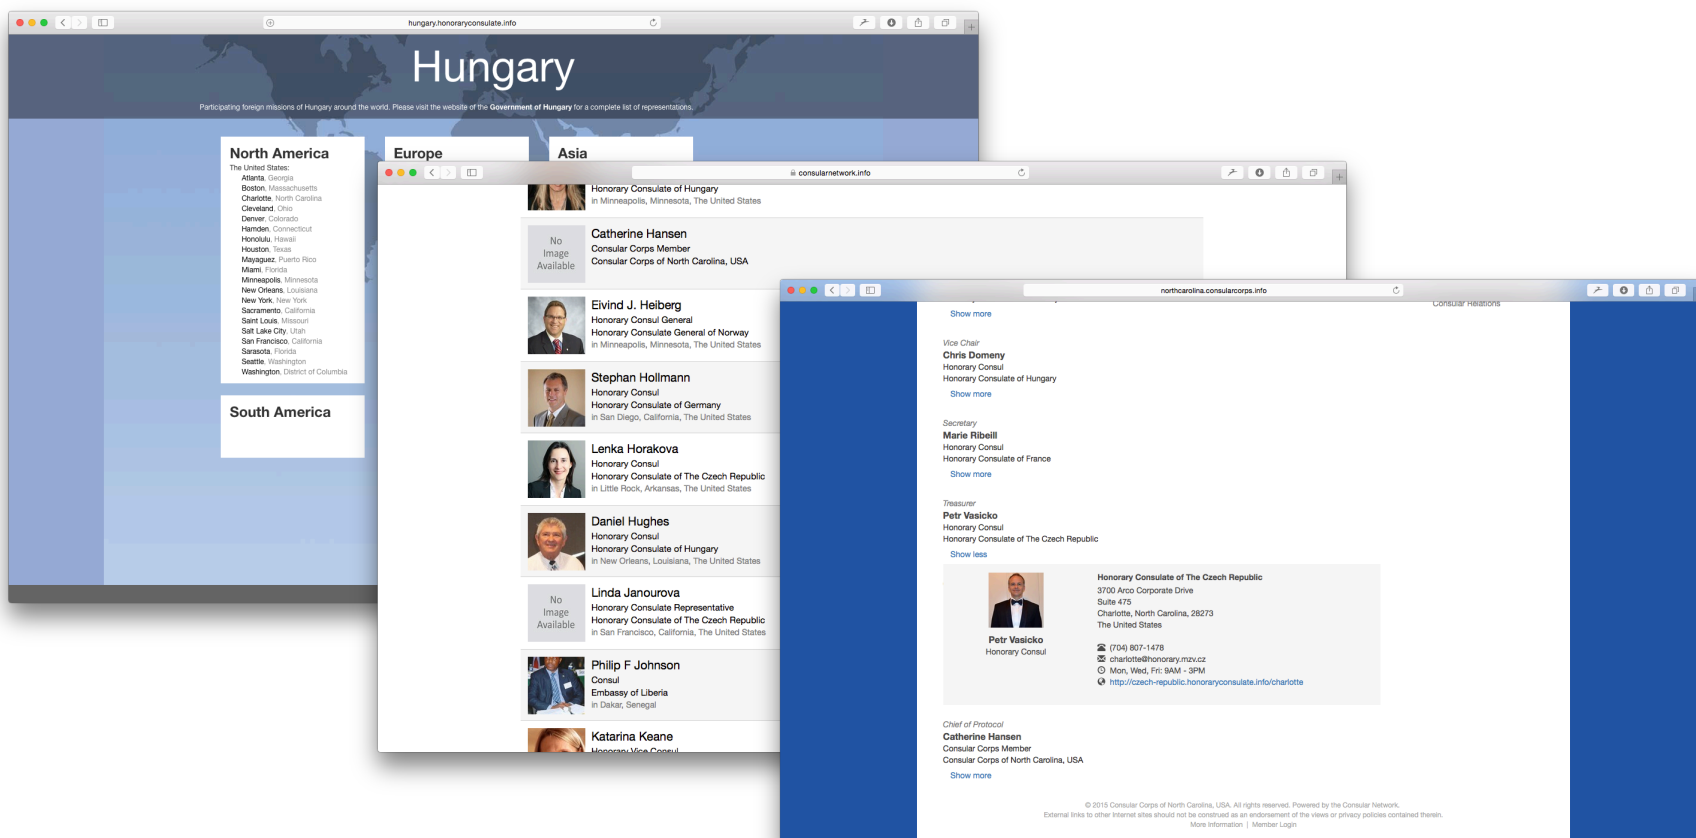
hungary.honoraryconsulate.info

Hungary

Participating foreign missions of Hungary around the world. Please visit the website of the Government of Hungary for a complete list of representations.

North America
The United States:
Atlanta, Georgia
Boston, Massachusetts
Charlotte, North Carolina
Cleveland, Ohio
Denver, Colorado
Hamden, Connecticut
Honolulu, Hawaii
Houston, Texas
Mayaguez, Puerto Rico
Miami, Florida
Minneapolis, Minnesota
New Orleans, Louisiana
New York, New York
Sacramento, California
Saint Louis, Missouri
Salt Lake City, Utah
San Francisco, California
Sarasota, Florida
Seattle, Washington
Washington, District of Columbia

South America

Europe

Asia

consularnetwork.info

Honorary Consulate of Hungary
in Minneapolis, Minnesota, The United States

No Image Available
Catherine Hansen
Consular Corps Member
Consular Corps of North Carolina, USA

Eivind J. Heiberg
Honorary Consul General
Honorary Consulate General of Norway
in Minneapolis, Minnesota, The United States

Stephan Hollmann
Honorary Consul
Honorary Consulate of Germany
in San Diego, California, The United States

Lenka Horakova
Honorary Consul
Honorary Consulate of The Czech Republic
in Little Rock, Arkansas, The United States

Daniel Hughes
Honorary Consul
Honorary Consulate of Hungary
in New Orleans, Louisiana, The United States

No Image Available
Linda Janourova
Honorary Consulate Representative
Honorary Consulate of The Czech Republic
in San Francisco, California, The United States

Philip F Johnson
Consul
Embassy of Liberia
in Dakar, Senegal

Katarina Keane
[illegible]

northcarolina.consularcorps.info

Show more

Consular Relations

Vice Chair
Chris Domeny
Honorary Consul
Honorary Consulate of Hungary
Show more

Secretary
Marie Ribeill
Honorary Consul
Honorary Consulate of France
Show more

Treasurer
Petr Vasicko
Honorary Consul
Honorary Consulate of The Czech Republic
Show less

Petr Vasicko
Honorary Consul

Honorary Consulate of The Czech Republic
3700 Arco Corporate Drive
Suite 475
Charlotte, North Carolina, 28273
The United States
(704) 807-1478
charlotte@honorary.mzv.cz
Mon, Wed, Fri: 9AM - 3PM
http://czech-republic.honoraryconsulate.info/charlotte

Chief of Protocol
Catherine Hansen
Consular Corps Member
Consular Corps of North Carolina, USA
Show more

© 2015 Consular Corps of North Carolina, USA. All rights reserved. Powered by the Consular Network.
External links to other Internet sites should not be construed as an endorsement of the views or privacy policies contained therein.
More Information | Member Login